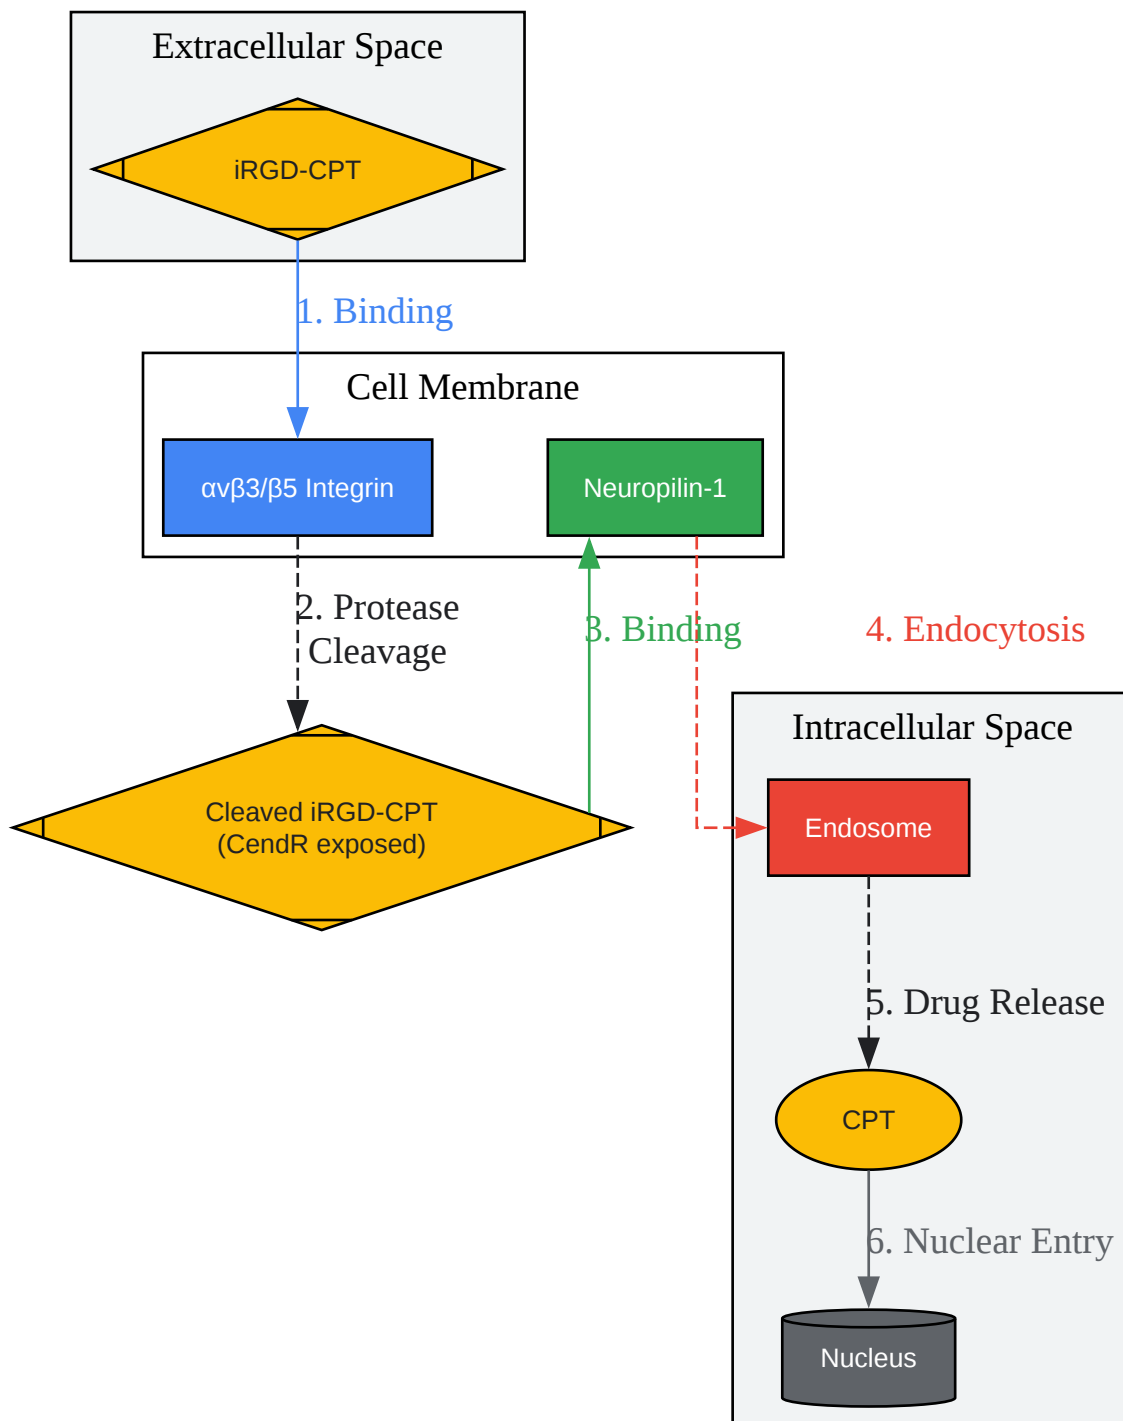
Extracellular Space

iRGD-CPT

1. Binding

Cell Membrane

αvβ3/β5 Integrin

Neuropilin-1

2. Protease Cleavage

3. Binding

4. Endocytosis

Cleaved iRGD-CPT
(CendR exposed)

Intracellular Space

Endosome

5. Drug Release

CPT

6. Nuclear Entry

Nucleus